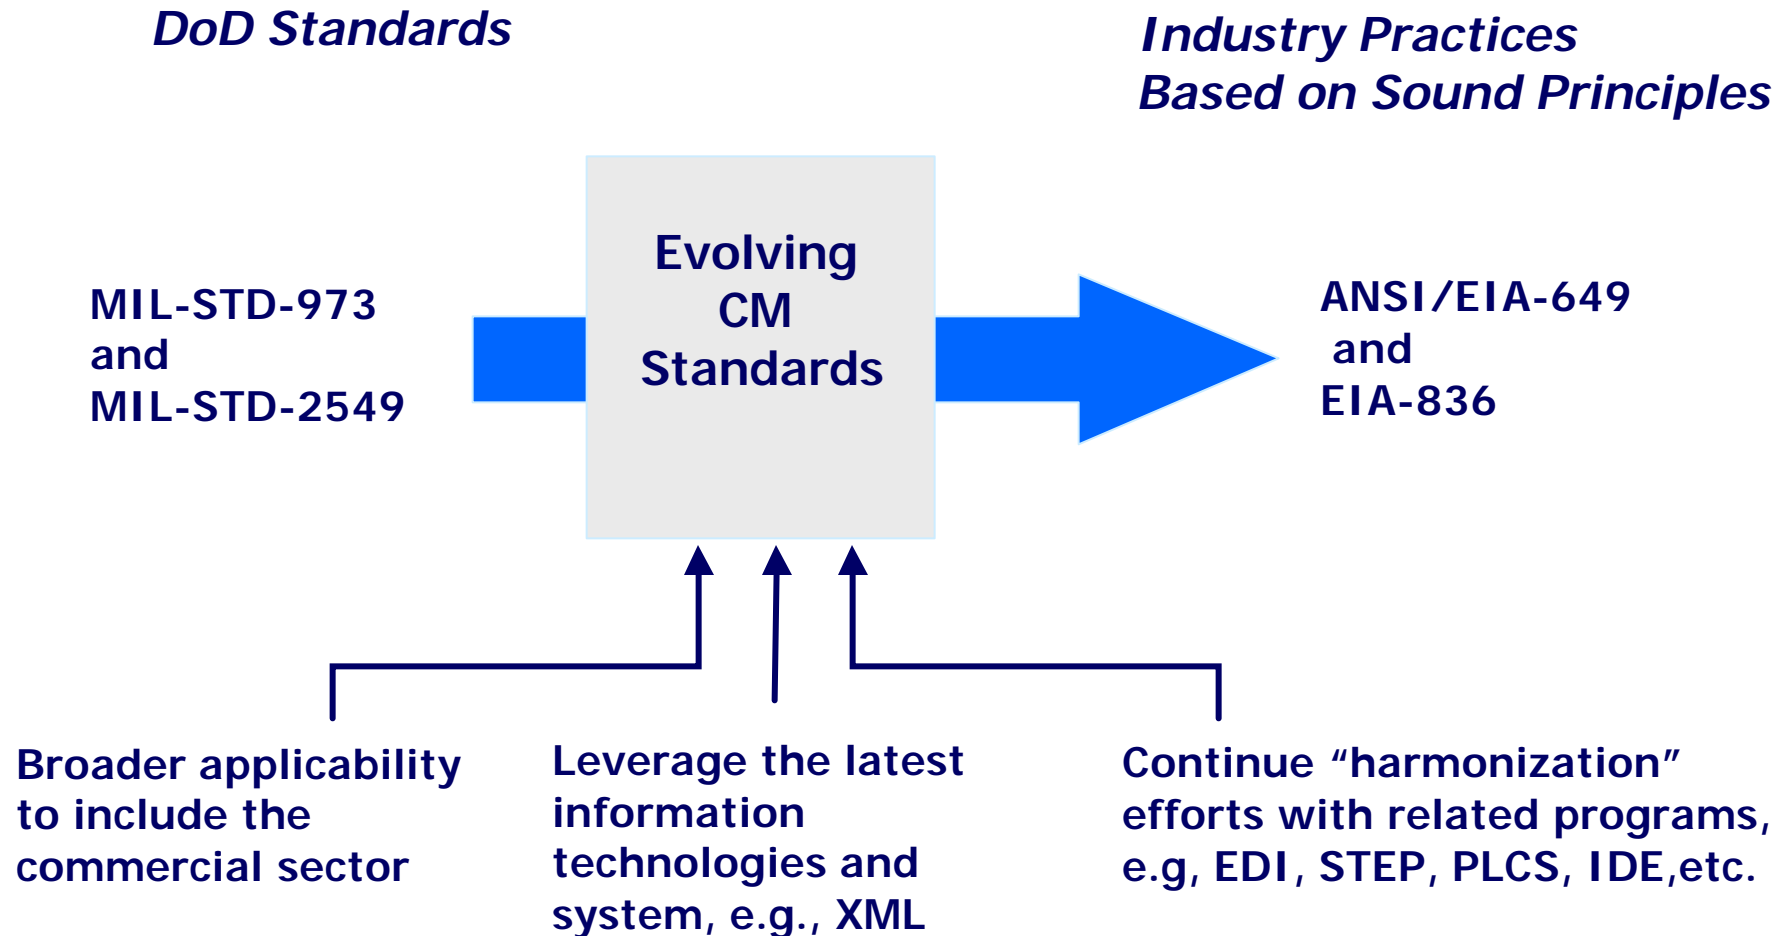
DoD Standards

Industry Practices
Based on Sound Principles

MIL-STD-973
and
MIL-STD-2549

Evolving
CM
Standards

ANSI/EIA-649
and
EIA-836

Broader applicability to include the commercial sector

Leverage the latest information technologies and system, e.g., XML

Continue “harmonization” efforts with related programs, e.g, EDI, STEP, PLCS, IDE,etc.